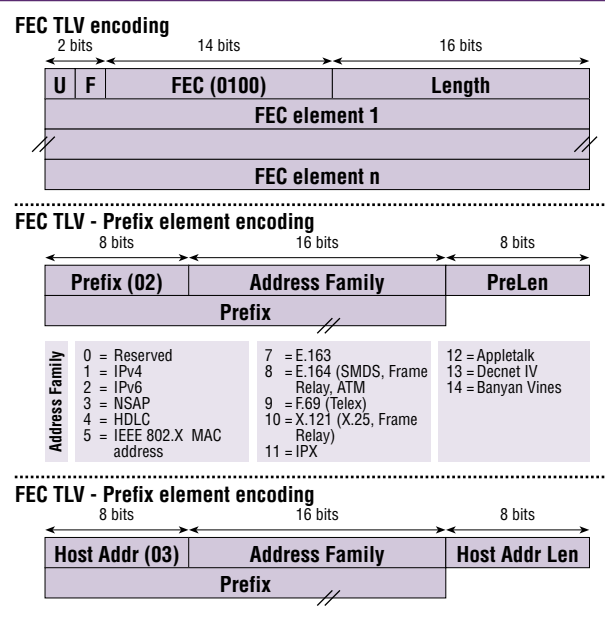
FEC TLV encoding

2 bits
14 bits
16 bits

U
F
FEC (0100)
Length

FEC element 1

FEC element n

FEC TLV - Prefix element encoding

8 bits
16 bits
8 bits

Prefix (02)
Address Family
PreLen

Prefix

Address Family

0 = Reserved
1 = IPv4
2 = IPv6
3 = NSAP
4 = HDLC
5 = IEEE 802.X MAC address

7 = E.163
8 = E.164 (SMDS, Frame Relay, ATM
9 = F.69 (Telex)
10 = X.121 (X.25, Frame Relay)
11 = IPX

12 = Appletalk
13 = Decnet IV
14 = Banyan Vines

FEC TLV - Prefix element encoding

8 bits
16 bits
8 bits

Host Addr (03)
Address Family
Host Addr Len

Prefix